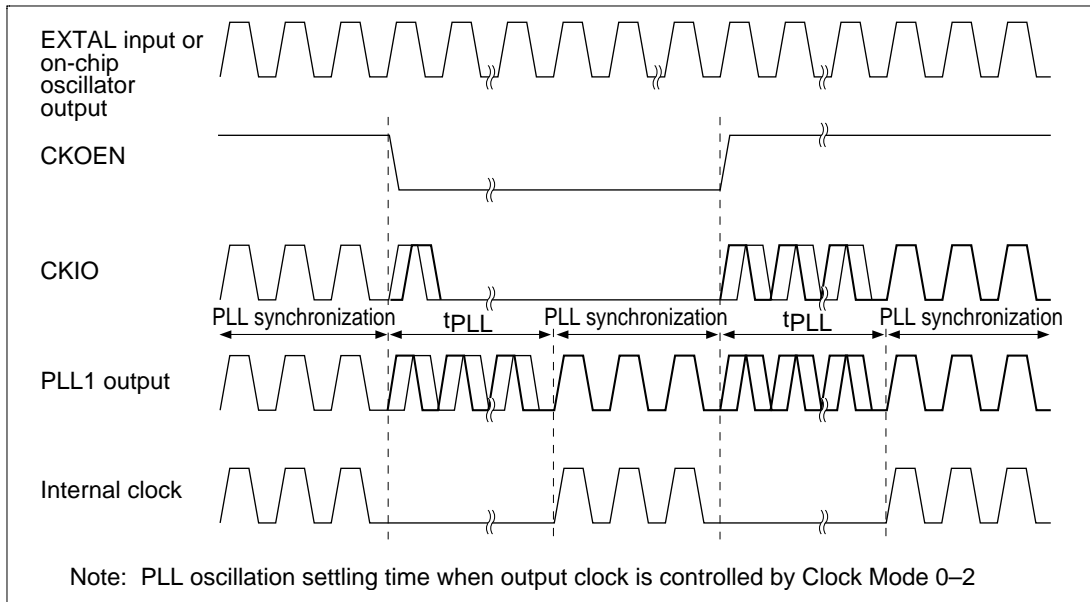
EXTAL input or on-chip oscillator output

CKOEN

CKIO

PLL synchronization

$t_{PLL}$

PLL synchronization

$t_{PLL}$

PLL synchronization

PLL1 output

Internal clock

Note: PLL oscillation settling time when output clock is controlled by Clock Mode 0–2